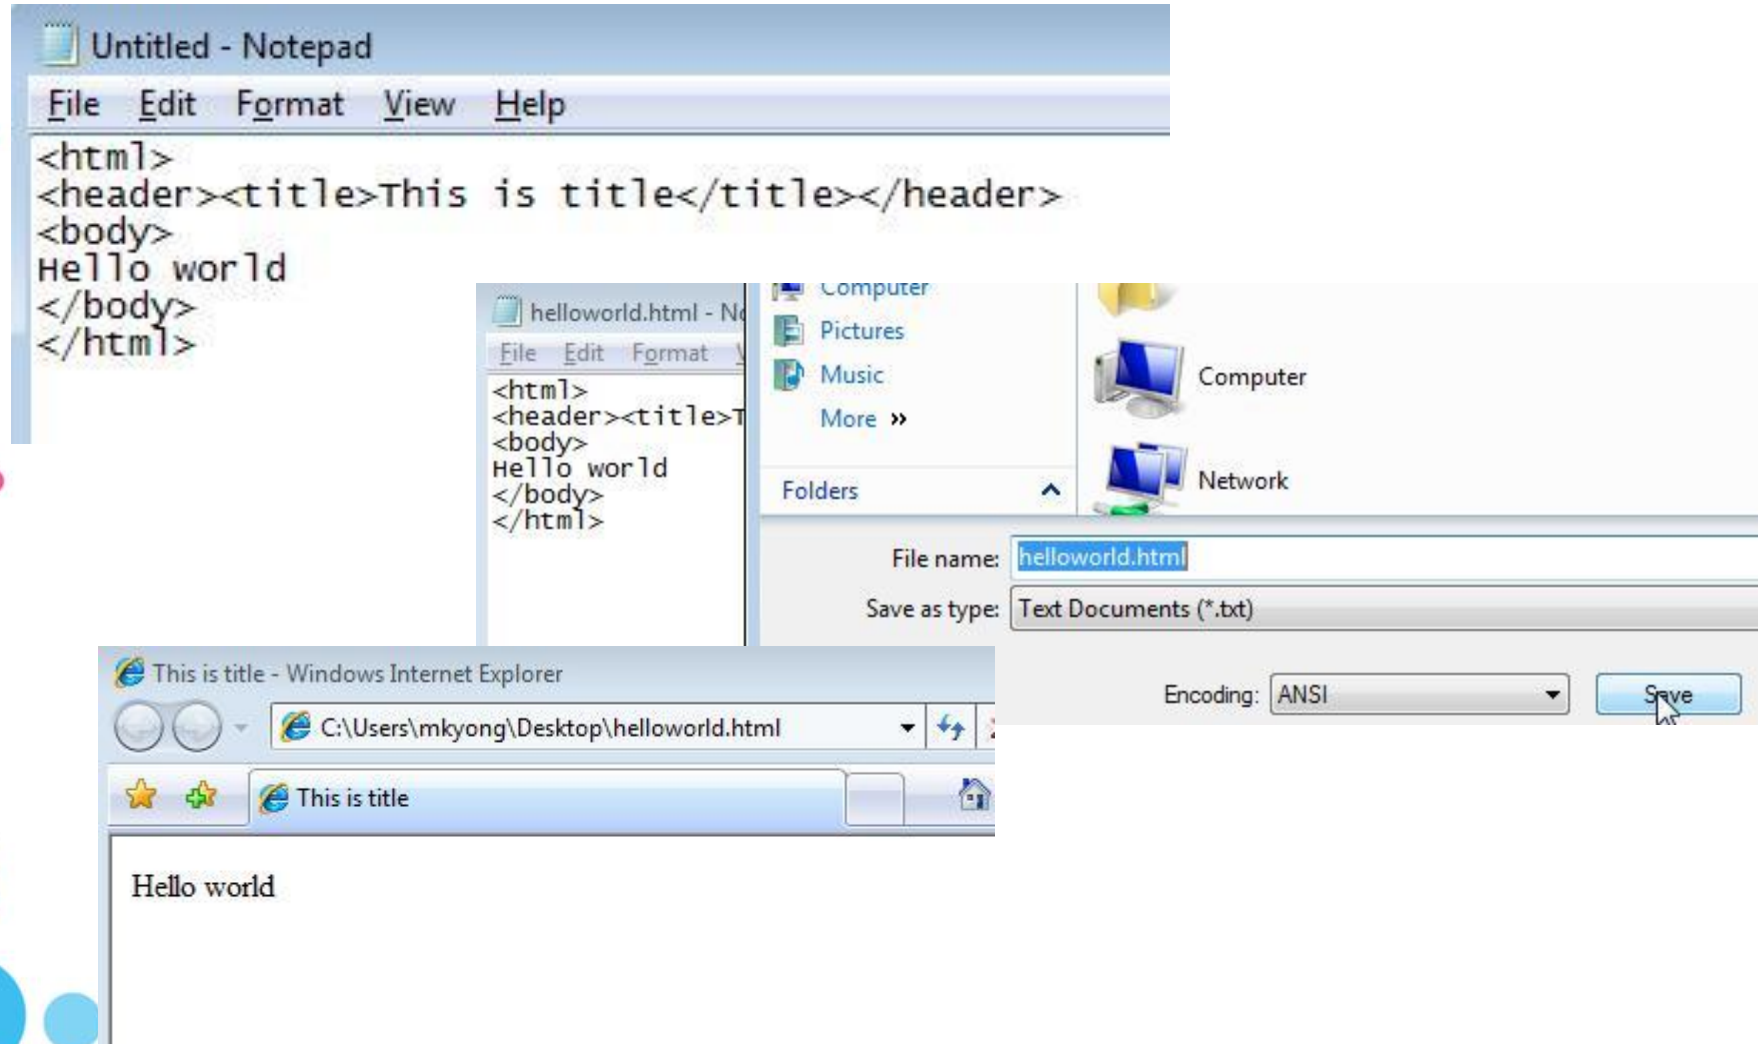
Untitled - Notepad

File Edit Format View Help

<html>
<header><title>This is title</title></header>
<body>
Hello world
</body>
</html>

helloworld.html - N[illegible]

File Edit Format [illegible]

<html>
<header><title>T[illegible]
<body>
Hello world
</body>
</html>

Computer
Pictures
Music
More »

Folders

Computer
Network

File name: helloworld.html
Save as type: Text Documents (*.txt)

Encoding: ANSI
Save

This is title - Windows Internet Explorer

C:\Users\mkyong\Desktop\helloworld.html

This is title

Hello world